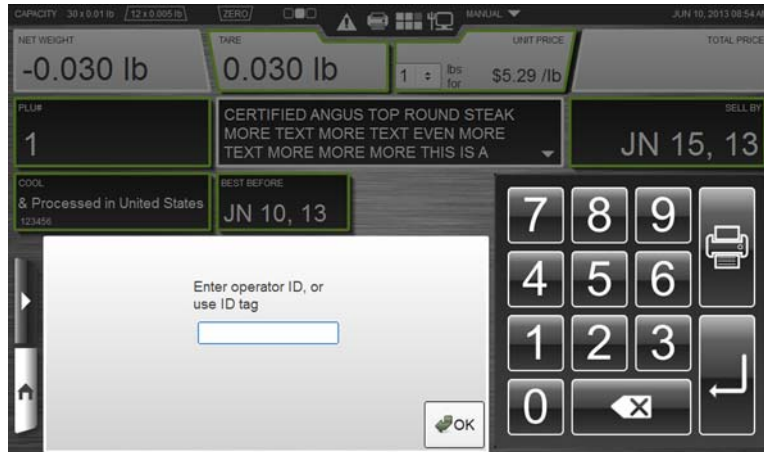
CAPACITY 30 x 0.01 lb 12 x 0.005 lb ZERO MANUAL JUN 10, 2013 08:54 AM

NET WEIGHT
-0.030 lb

TARE
0.030 lb

UNIT PRICE
1 lbs for $5.29 /lb

TOTAL PRICE

PLU#
1

CERTIFIED ANGUS TOP ROUND STEAK MORE TEXT MORE TEXT EVEN MORE TEXT MORE MORE MORE THIS IS A

SELL BY
JN 15, 13

COOL
& Processed in United States
123456

BEST BEFORE
JN 10, 13

Enter operator ID, or use ID tag

OK

7 8 9
4 5 6
1 2 3
0